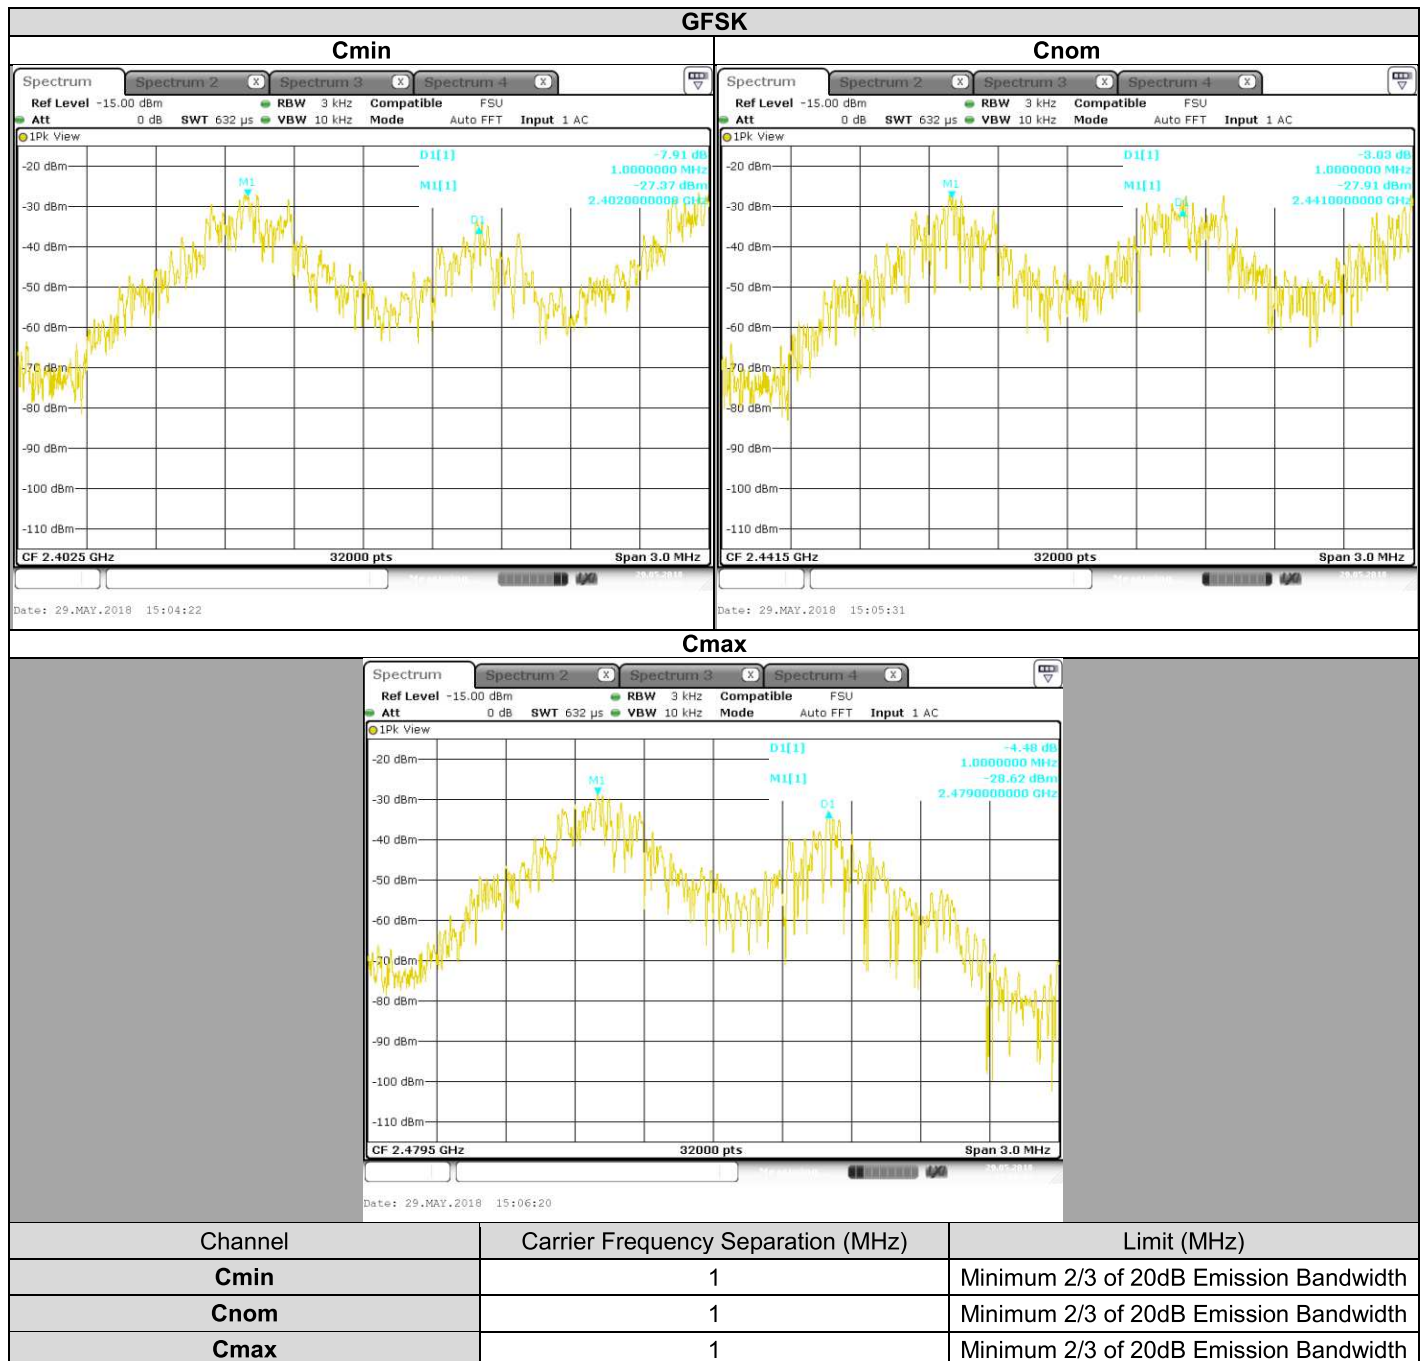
GFSK

Cmin

Spectrum | Spectrum 2 | Spectrum 3 | Spectrum 4

Ref Level -15.00 dBm RBW 3 kHz Compatible FSU
Att 0 dB SWT 632 µs VBW 10 kHz Mode Auto FFT Input 1 AC

1Pk View

D1[1] -7.91 dB
1.0000000 MHz
M1[1] -27.37 dBm
2.4020000000 GHz

M1
D1

-20 dBm
-30 dBm
-40 dBm
-50 dBm
-60 dBm
-70 dBm
-80 dBm
-90 dBm
-100 dBm
-110 dBm

CF 2.4025 GHz 32000 pts Span 3.0 MHz

Date: 29.MAY.2018 15:04:22

Cnom

Spectrum | Spectrum 2 | Spectrum 3 | Spectrum 4

Ref Level -15.00 dBm RBW 3 kHz Compatible FSU
Att 0 dB SWT 632 µs VBW 10 kHz Mode Auto FFT Input 1 AC

1Pk View

D1[1] -3.03 dB
1.0000000 MHz
M1[1] -27.91 dBm
2.4410000000 GHz

M1
D1

-20 dBm
-30 dBm
-40 dBm
-50 dBm
-60 dBm
-70 dBm
-80 dBm
-90 dBm
-100 dBm
-110 dBm

CF 2.4415 GHz 32000 pts Span 3.0 MHz

Date: 29.MAY.2018 15:05:31

Cmax

Spectrum | Spectrum 2 | Spectrum 3 | Spectrum 4

Ref Level -15.00 dBm RBW 3 kHz Compatible FSU
Att 0 dB SWT 632 µs VBW 10 kHz Mode Auto FFT Input 1 AC

1Pk View

D1[1] -4.48 dB
1.0000000 MHz
M1[1] -28.62 dBm
2.4790000000 GHz

M1
D1

-20 dBm
-30 dBm
-40 dBm
-50 dBm
-60 dBm
-70 dBm
-80 dBm
-90 dBm
-100 dBm
-110 dBm

CF 2.4795 GHz 32000 pts Span 3.0 MHz

Date: 29.MAY.2018 15:06:20

| Channel | Carrier Frequency Separation (MHz) | Limit (MHz) |
|---|---|---|
| Cmin | 1 | Minimum 2/3 of 20dB Emission Bandwidth |
| Cnom | 1 | Minimum 2/3 of 20dB Emission Bandwidth |
| Cmax | 1 | Minimum 2/3 of 20dB Emission Bandwidth |